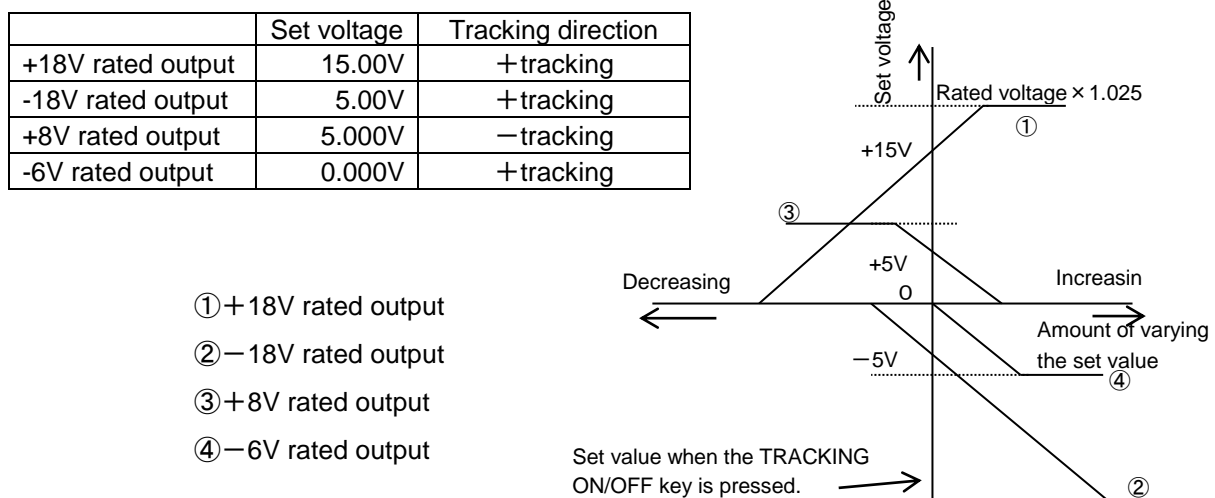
| | Set voltage | Tracking direction |
|---|---|---|
| +18V rated output | 15.00V | ＋tracking |
| -18V rated output | 5.00V | ＋tracking |
| +8V rated output | 5.000V | －tracking |
| -6V rated output | 0.000V | ＋tracking |

Set voltage

Rated voltage × 1.025

①

+15V

③

+5V

Decreasing

Increasin

0

Amount of varying the set value

－5V

④

①＋18V rated output

②－18V rated output

③＋8V rated output

④－6V rated output

Set value when the TRACKING ON/OFF key is pressed.

②